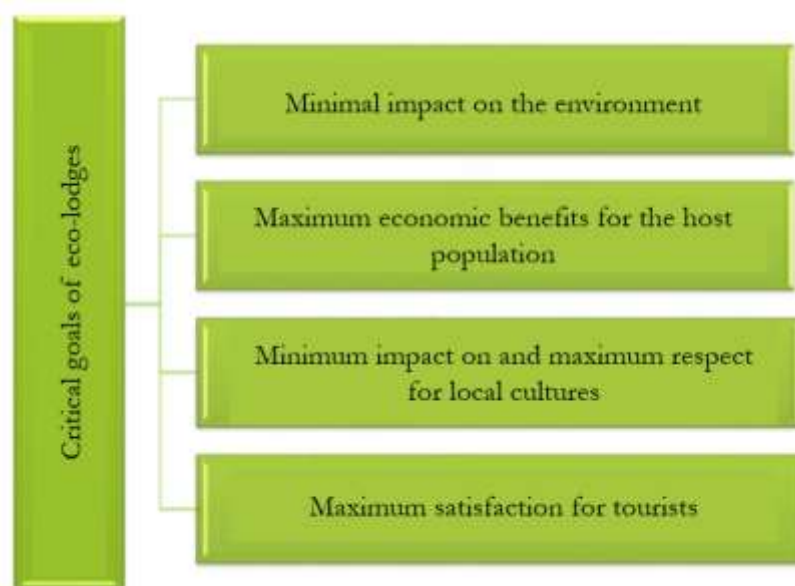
Critical goals of eco-lodges

Minimal impact on the environment

Maximum economic benefits for the host population

Minimum impact on and maximum respect for local cultures

Maximum satisfaction for tourists